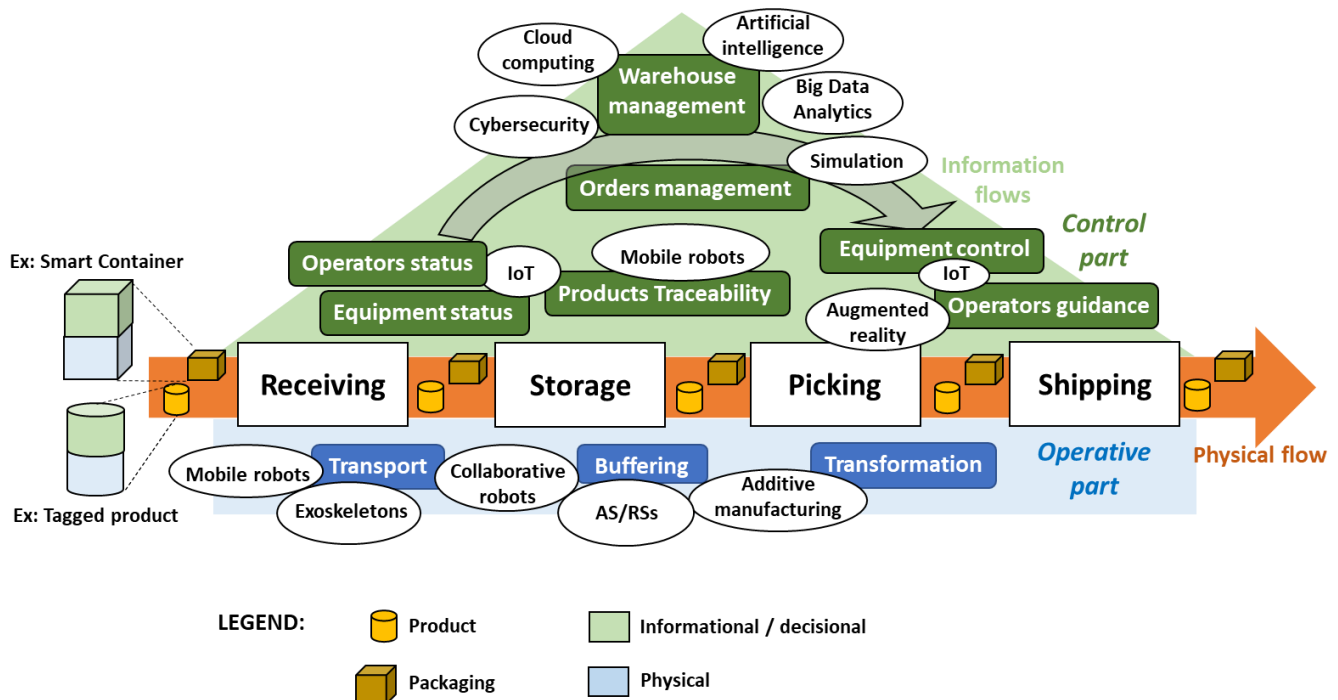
Cloud computing

Artificial intelligence

Warehouse management

Big Data Analytics

Cybersecurity

Simulation

Information flows

Orders management

Control part

Ex: Smart Container

Operators status

IoT

Mobile robots

Equipment control

Products Traceability

IoT

Equipment status

Augmented reality

Operators guidance

Receiving

Storage

Picking

Shipping

Mobile robots

Transport

Collaborative robots

Buffering

Transformation

Operative part

Physical flow

Exoskeletons

AS/RSs

Additive manufacturing

Ex: Tagged product

LEGEND:

Product

Informational / decisional

Packaging

Physical